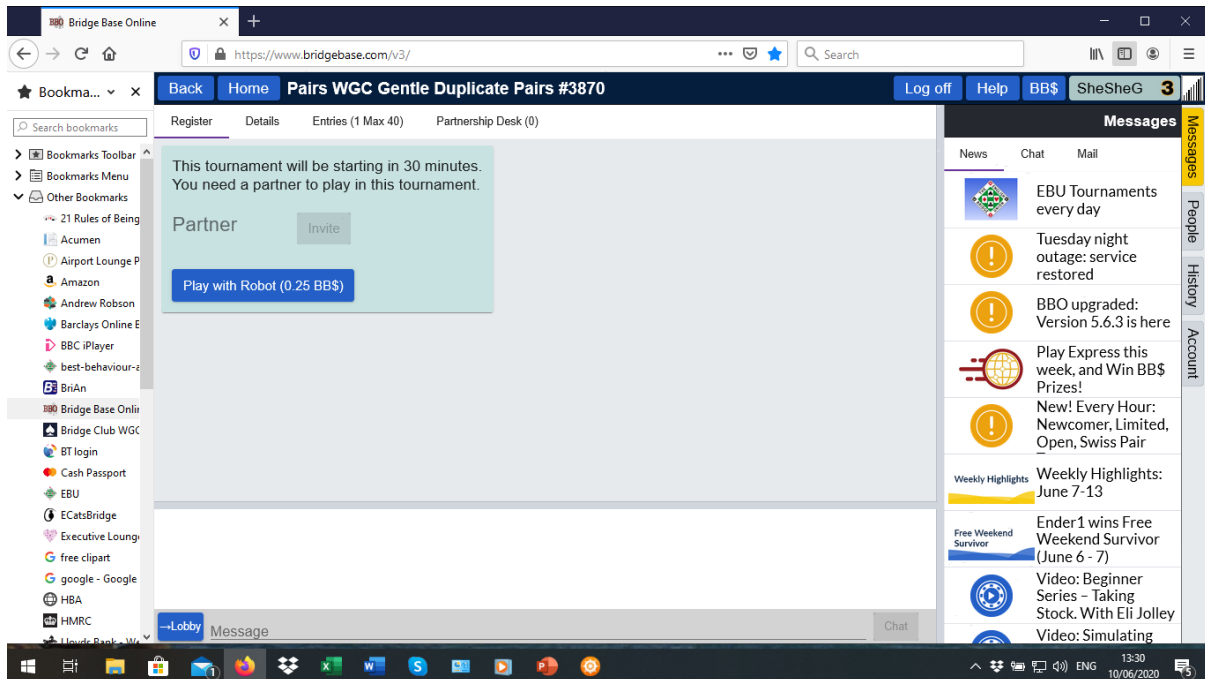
Bridge Base Online ×
+
https://www.bridgebase.com/v3/
Search
Bookma...
Search bookmarks
Bookmarks Toolbar
Bookmarks Menu
Other Bookmarks
21 Rules of Being
Acumen
Airport Lounge P
Amazon
Andrew Robson
Barclays Online E
BBC iPlayer
best-behaviour-a
BriAn
Bridge Base Onlir
Bridge Club WGC
BT login
Cash Passport
EBU
ECatsBridge
Executive Lounge
free clipart
google - Google
HBA
HMRC
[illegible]
Back Home Pairs WGC Gentle Duplicate Pairs #3870
Log off Help BB$ SheSheG 3
Register Details Entries (1 Max 40) Partnership Desk (0)
This tournament will be starting in 30 minutes.
You need a partner to play in this tournament.
Partner Invite
Play with Robot (0.25 BB$)
→Lobby Message Chat
Messages
News Chat Mail
EBU Tournaments every day
Tuesday night outage: service restored
BBO upgraded: Version 5.6.3 is here
Play Express this week, and Win BB$ Prizes!
New! Every Hour: Newcomer, Limited, Open, Swiss Pair
Weekly Highlights
Weekly Highlights: June 7-13
Free Weekend Survivor
Ender1 wins Free Weekend Survivor (June 6 - 7)
Video: Beginner Series – Taking Stock. With Eli Jolley
Video: Simulating
Messages People History Account
ENG 13:30 10/06/2020